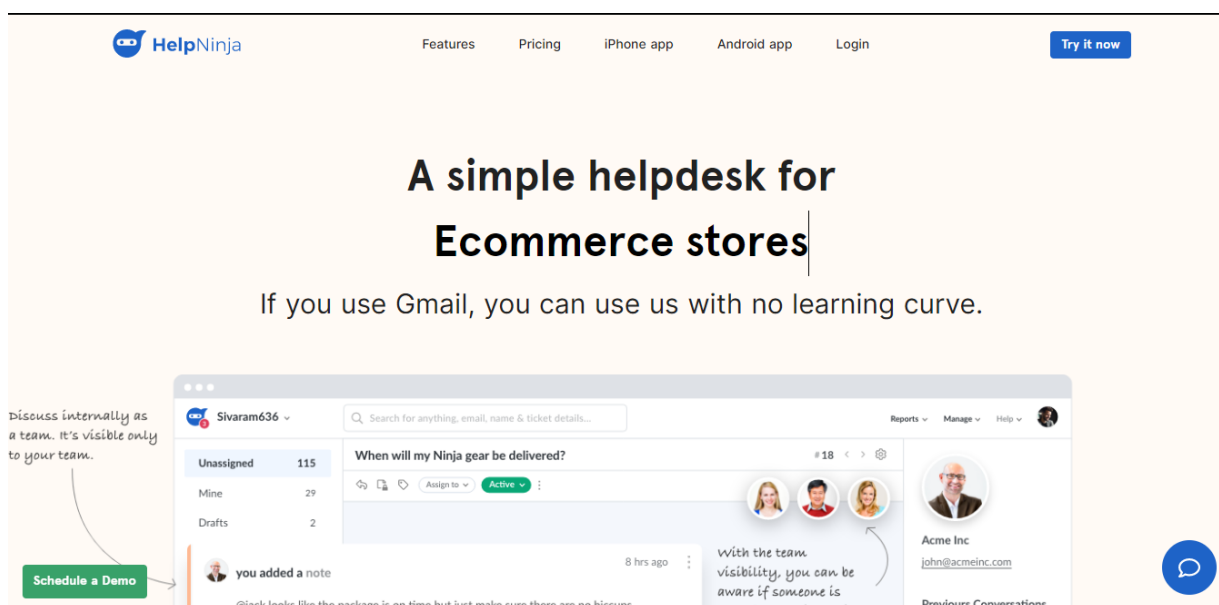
HelpNinja

Features Pricing iPhone app Android app Login

Try it now

A simple helpdesk for
Ecommerce stores

If you use Gmail, you can use us with no learning curve.

Discuss internally as a team. It's visible only to your team.

Sivaram636

Search for anything, email, name & ticket details...

Reports Manage Help

Unassigned 115
Mine 29
Drafts 2

When will my Ninja gear be delivered?

#18

Assign to Active

With the team visibility, you can be aware if someone is

Acme Inc
john@acmeinc.com

you added a note 8 hrs ago

Schedule a Demo

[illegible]